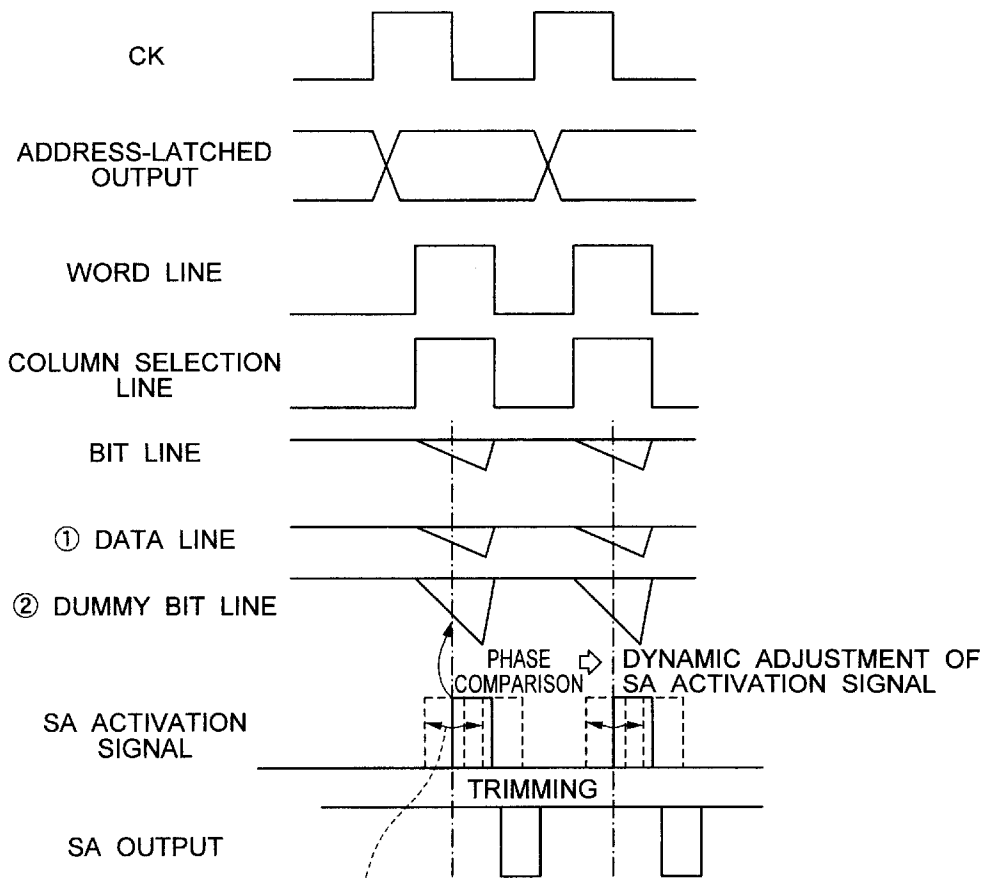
CK

ADDRESS-LATCHED OUTPUT

WORD LINE

COLUMN SELECTION LINE

BIT LINE

① DATA LINE

② DUMMY BIT LINE

PHASE COMPARISON

DYNAMIC ADJUSTMENT OF SA ACTIVATION SIGNAL

SA ACTIVATION SIGNAL

TRIMMING

SA OUTPUT